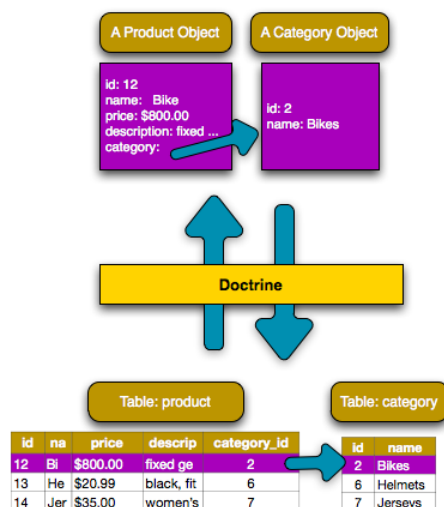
A Product Object

A Category Object

id: 12
name: Bike
price: $800.00
description: fixed ...
category:

id: 2
name: Bikes

Doctrine

Table: product

Table: category

| id | na | price | descrip | category_id |
|---|---|---|---|---|
| 12 | Bi | $800.00 | fixed ge | 2 |
| 13 | He | $20.99 | black, fit | 6 |
| 14 | Jer | $35.00 | women's | 7 |

| id | name |
|---|---|
| 2 | Bikes |
| 6 | Helmets |
| 7 | Jerseys |